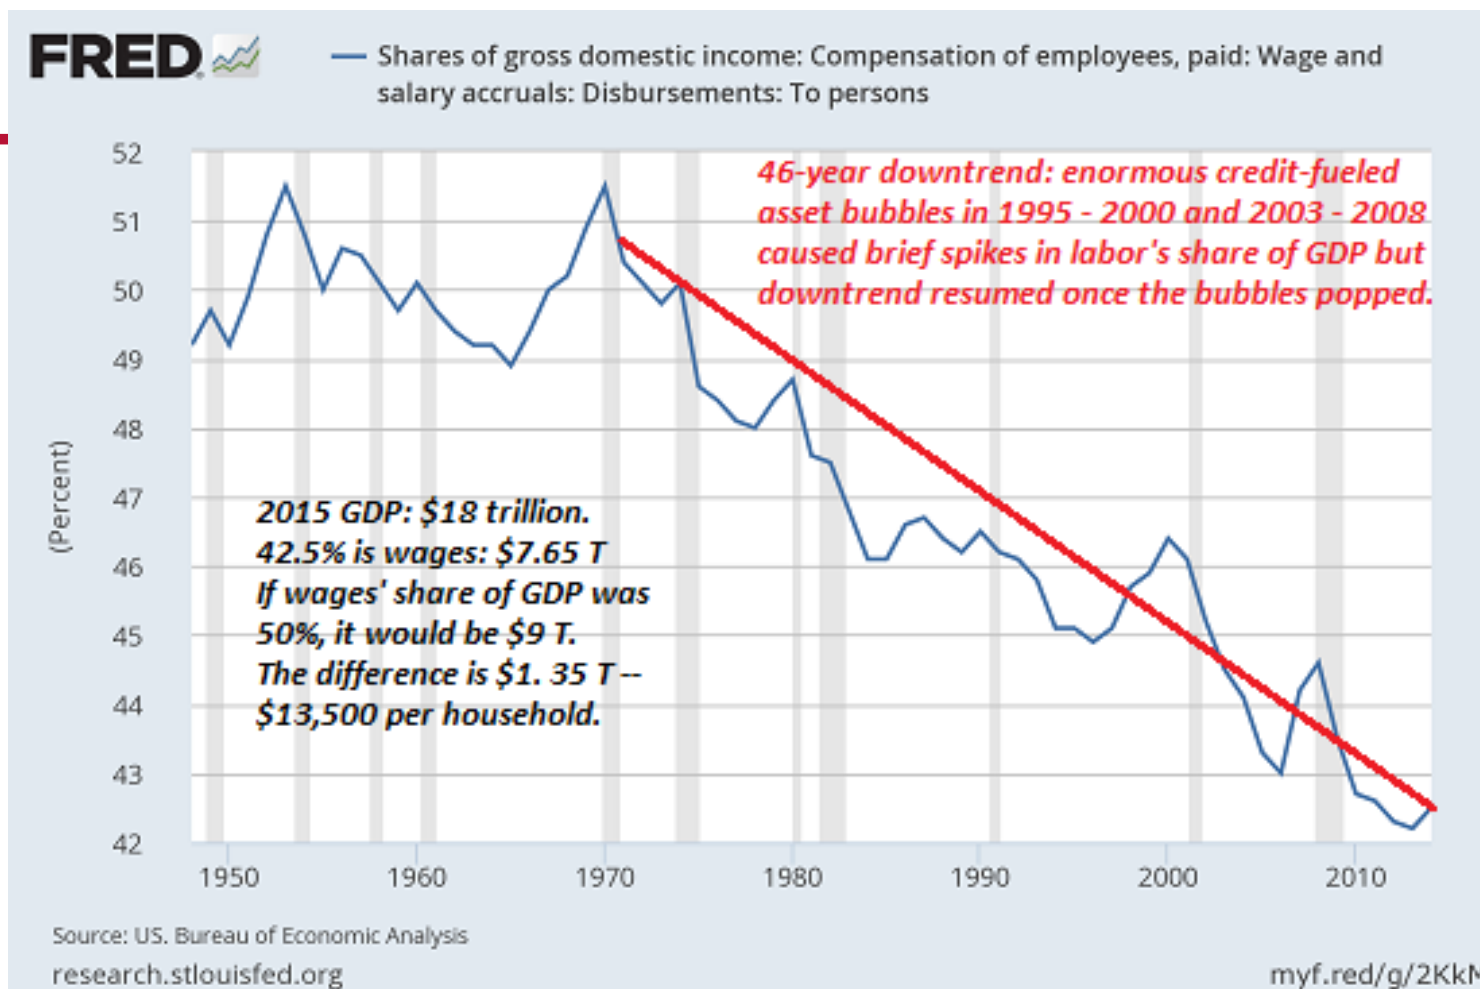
FRED

Shares of gross domestic income: Compensation of employees, paid: Wage and salary accruals: Disbursements: To persons

46-year downtrend: enormous credit-fueled asset bubbles in 1995 - 2000 and 2003 - 2008 caused brief spikes in labor's share of GDP but downtrend resumed once the bubbles popped.

2015 GDP: $18 trillion.
42.5% is wages: $7.65 T
If wages' share of GDP was 50%, it would be $9 T.
The difference is $1. 35 T --
$13,500 per household.

52
51
50
49
48
47
46
45
44
43
42

(Percent)

1950
1960
1970
1980
1990
2000
2010

Source: US. Bureau of Economic Analysis
research.stlouisfed.org
myf.red/g/2Kk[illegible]